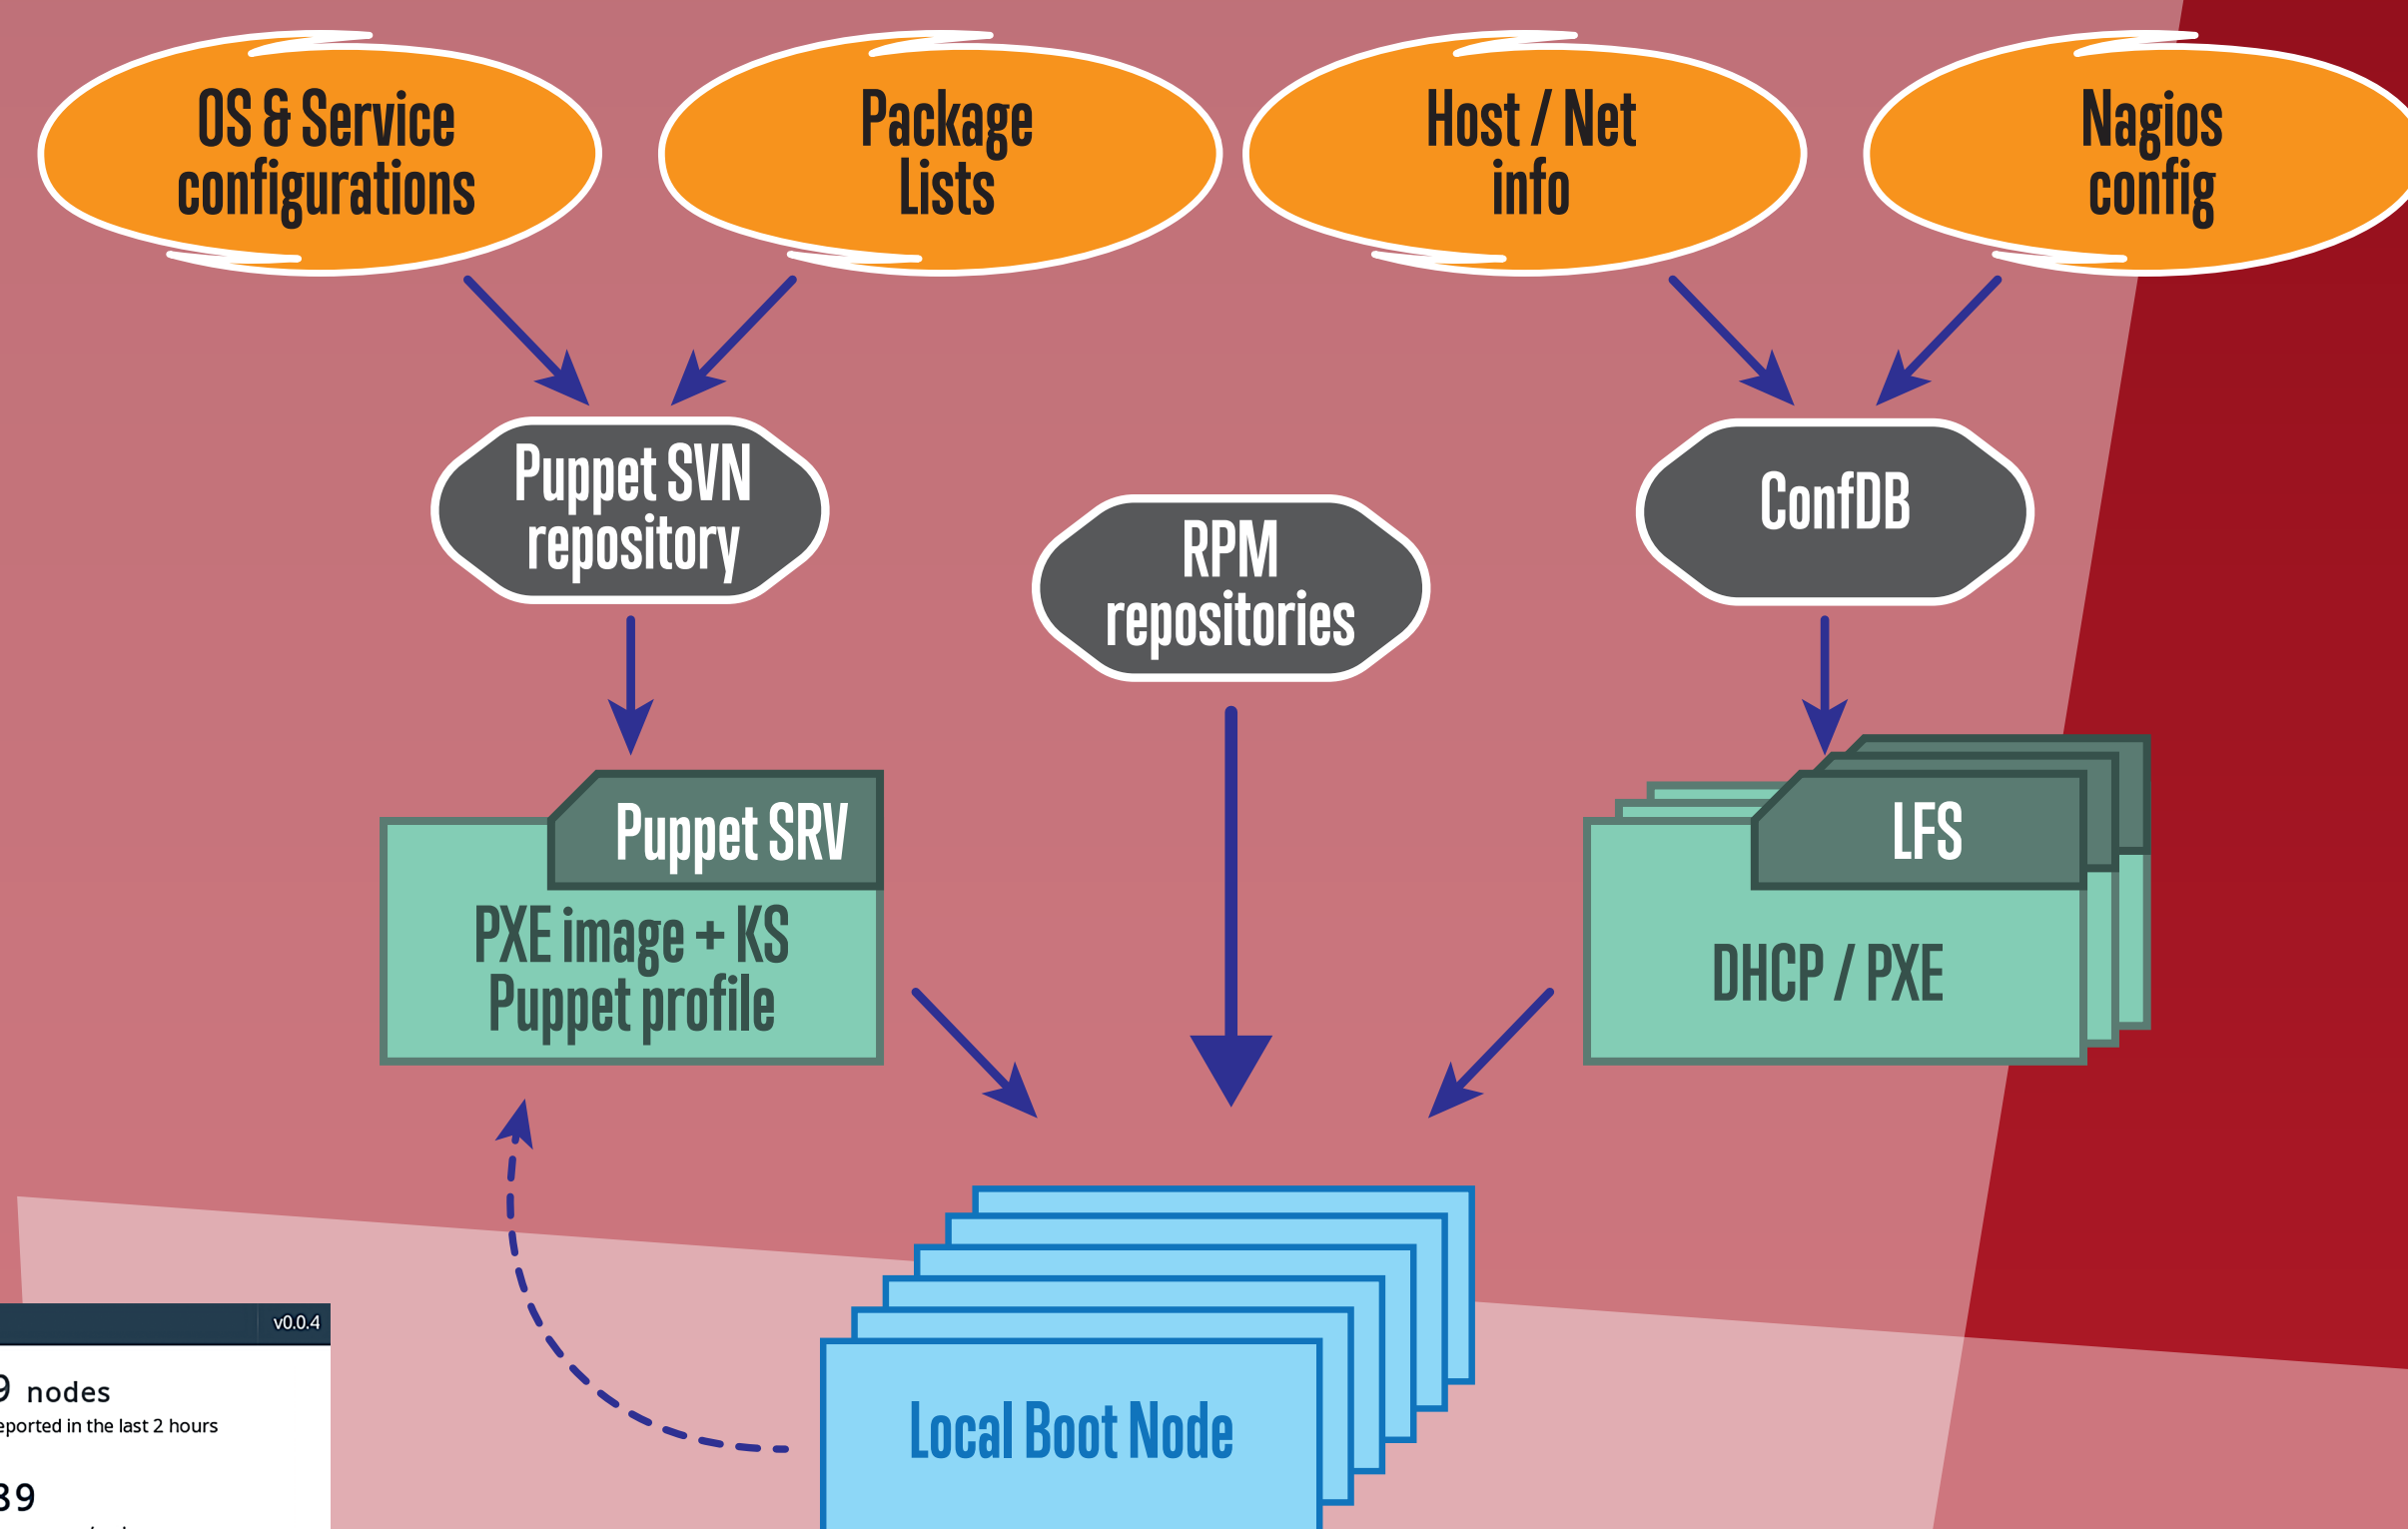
OS & Service configurations

Package Lists

Host / Net info

Nagios config

Puppet SVN repository

RPM repositories

ConfDB

Puppet SRV

PXE image + KS Puppet profile

LFS

DHCP / PXE

Local Boot Node

v0.0.4

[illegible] nodes

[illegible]eported in the last 2 hours

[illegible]39